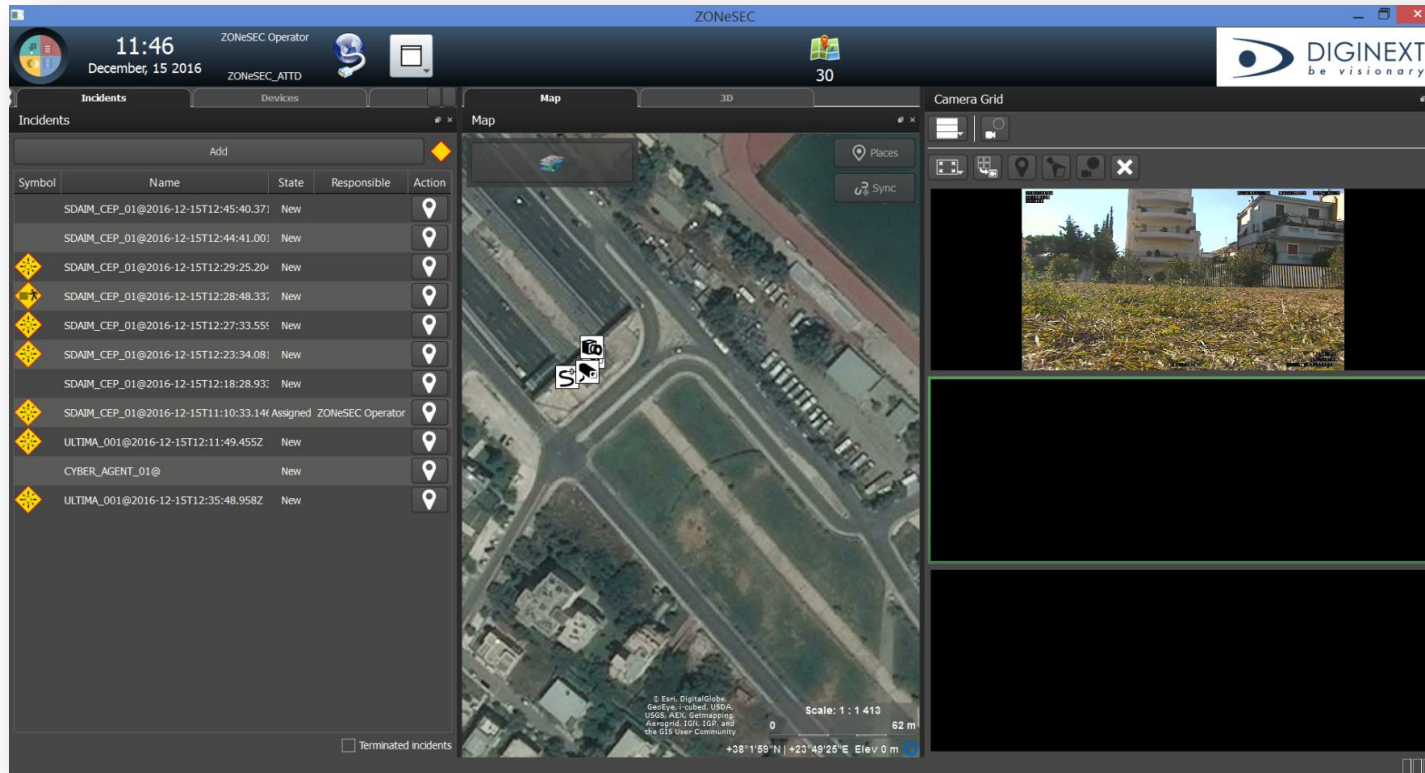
ZONeSEC

11:46
December, 15 2016

ZONeSEC Operator
ZONeSEC_ATTD

30

DIGINEXT
be visionary

Incidents | Devices

Incidents

Add

| Symbol | Name | State | Responsible | Action |
|---|---|---|---|---|
| | SDAIM_CEP_01@2016-12-15T12:45:40.371 | New | | |
| | SDAIM_CEP_01@2016-12-15T12:44:41.001 | New | | |
| | SDAIM_CEP_01@2016-12-15T12:29:25.204 | New | | |
| | SDAIM_CEP_01@2016-12-15T12:28:48.337 | New | | |
| | SDAIM_CEP_01@2016-12-15T12:27:33.559 | New | | |
| | SDAIM_CEP_01@2016-12-15T12:23:34.081 | New | | |
| | SDAIM_CEP_01@2016-12-15T12:18:28.933 | New | | |
| | SDAIM_CEP_01@2016-12-15T11:10:33.146 | Assigned | ZONeSEC Operator | |
| | ULTIMA_001@2016-12-15T12:11:49.455Z | New | | |
| | CYBER_AGENT_01@ | New | | |
| | ULTIMA_001@2016-12-15T12:35:48.958Z | New | | |

Terminated incidents

Map | 3D

Map

Places
Sync

© Esri, DigitalGlobe, GeoEye, i-cubed, USDA, USGS, AEX, Getmapping, Aerogrid, IGN, IGP, and the GIS User Community

Scale: 1 : 1 413
0 62 m

+38°1'59"N | +23°49'25"E Elev 0 m

Camera Grid